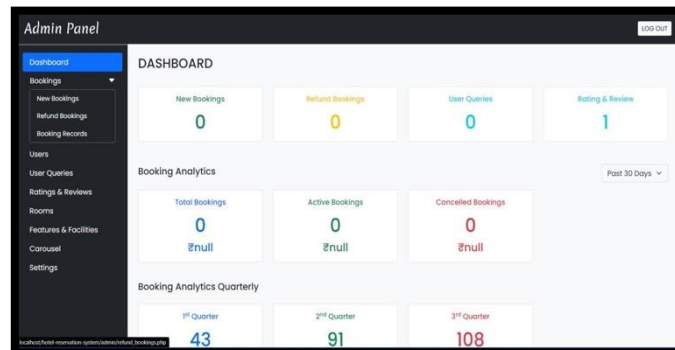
Admin Panel

LOG OUT

Dashboard
Bookings
New Bookings
Refund Bookings
Booking Records
Users
User Queries
Ratings & Reviews
Rooms
Features & Facilities
Carousel
Settings

DASHBOARD

New Bookings
0

Refund Bookings
0

User Queries
0

Rating & Review
1

Booking Analytics

Past 30 Days

Total Bookings
0
₹null

Active Bookings
0
₹null

Concelled Bookings
0
₹null

Booking Analytics Quarterly

$1^{st}$ Quarter
43

$2^{nd}$ Quarter
91

$3^{rd}$ Quarter
108

localhost/hotel-reservation-system/admin/refund_bookings.php